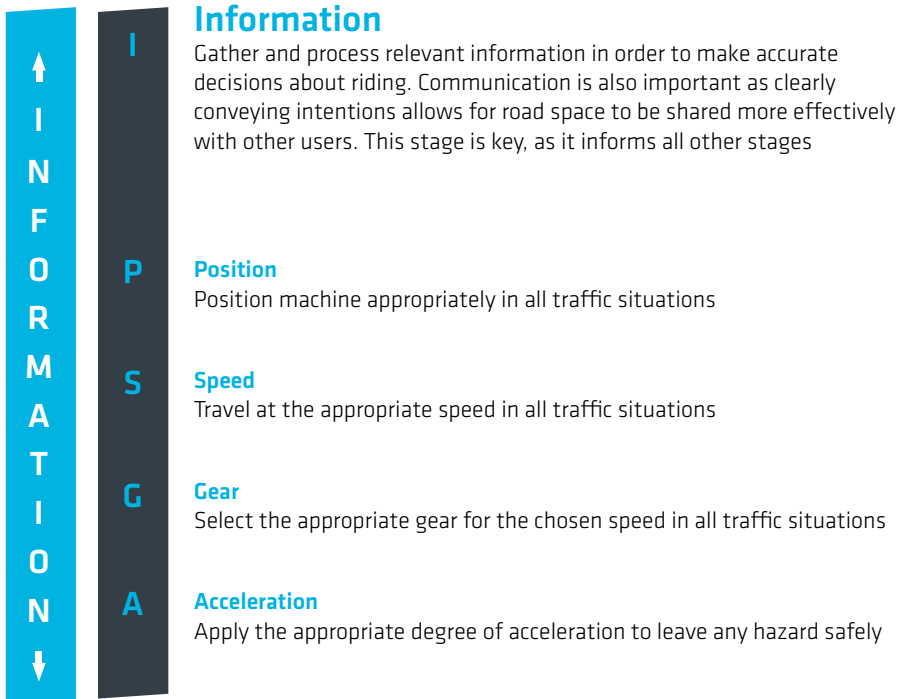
I
N
F
O
R
M
A
T
I
O
N

I

Information
Gather and process relevant information in order to make accurate decisions about riding. Communication is also important as clearly conveying intentions allows for road space to be shared more effectively with other users. This stage is key, as it informs all other stages

P

Position
Position machine appropriately in all traffic situations

S

Speed
Travel at the appropriate speed in all traffic situations

G

Gear
Select the appropriate gear for the chosen speed in all traffic situations

A

Acceleration
Apply the appropriate degree of acceleration to leave any hazard safely